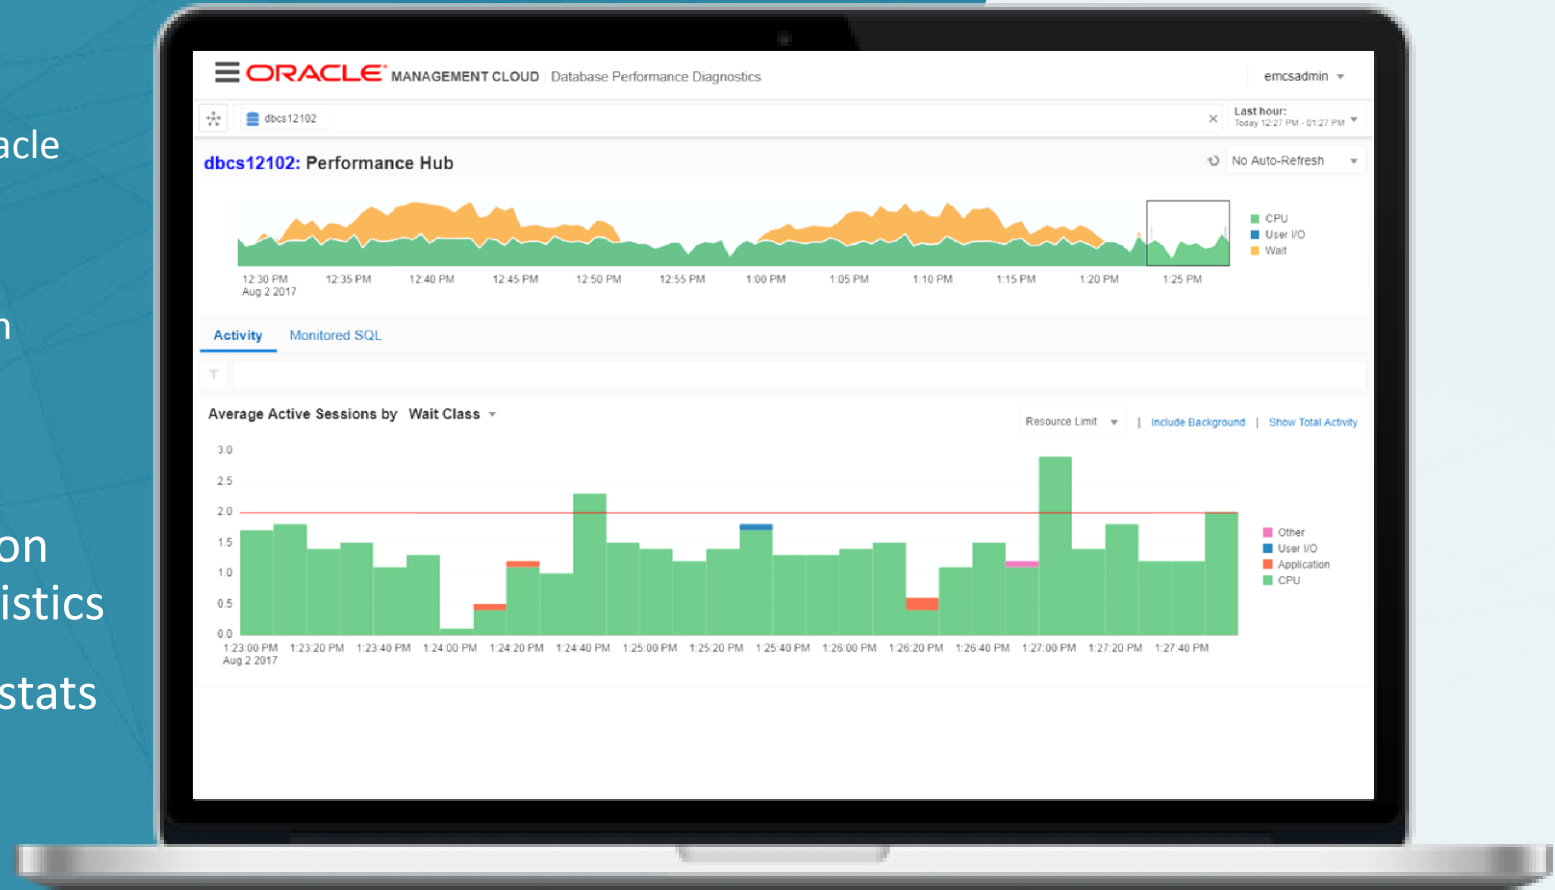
acle

n

on
istics

stats

ORACLE MANAGEMENT CLOUD Database Performance Diagnostics

emcsadmin

dbcs12102

Last hour:
Today 12:27 PM - 01:27 PM

dbcs12102: Performance Hub

No Auto-Refresh

CPU
User I/O
Wait

12:30 PM
Aug 2 2017
12:35 PM
12:40 PM
12:45 PM
12:50 PM
12:55 PM
1:00 PM
1:05 PM
1:10 PM
1:15 PM
1:20 PM
1:25 PM

Activity
Monitored SQL

Average Active Sessions by Wait Class

Resource Limit | Include Background | Show Total Activity

3.0
2.5
2.0
1.5
1.0
0.5
0.0

Other
User I/O
Application
CPU

1:23:00 PM
Aug 2 2017
1:23:20 PM
1:23:40 PM
1:24:00 PM
1:24:20 PM
1:24:40 PM
1:25:00 PM
1:25:20 PM
1:25:40 PM
1:26:00 PM
1:26:20 PM
1:26:40 PM
1:27:00 PM
1:27:20 PM
1:27:40 PM